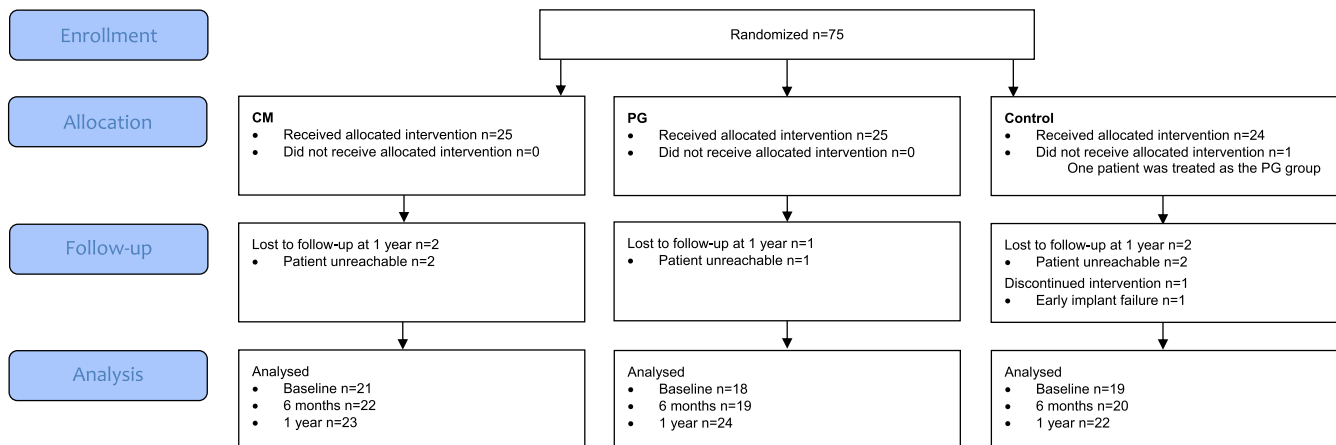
Enrollment

Randomized n=75

Allocation

CM
- Received allocated intervention n=25
- Did not receive allocated intervention n=0

PG
- Received allocated intervention n=25
- Did not receive allocated intervention n=0

Control
- Received allocated intervention n=24
- Did not receive allocated intervention n=1
One patient was treated as the PG group

Follow-up

Lost to follow-up at 1 year n=2
- Patient unreachable n=2

Lost to follow-up at 1 year n=1
- Patient unreachable n=1

Lost to follow-up at 1 year n=2
- Patient unreachable n=2

Discontinued intervention n=1
- Early implant failure n=1

Analysis

Analysed
- Baseline n=21
- 6 months n=22
- 1 year n=23

Analysed
- Baseline n=18
- 6 months n=19
- 1 year n=24

Analysed
- Baseline n=19
- 6 months n=20
- 1 year n=22